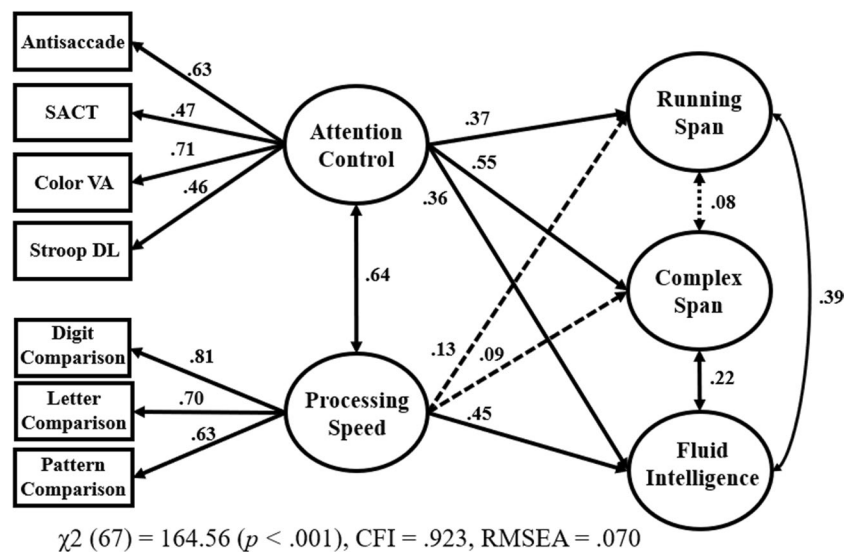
Antisaccade

SACT

Color VA

Stroop DL

.63

.47

.71

.46

Attention Control

.64

Digit Comparison

Letter Comparison

Pattern Comparison

.81

.70

.63

Processing Speed

.37

.55

.36

.13

.09

.45

Running Span

.08

Complex Span

.22

Fluid Intelligence

.39

$\chi2$ (67) = 164.56 ($p$ < .001), CFI = .923, RMSEA = .070